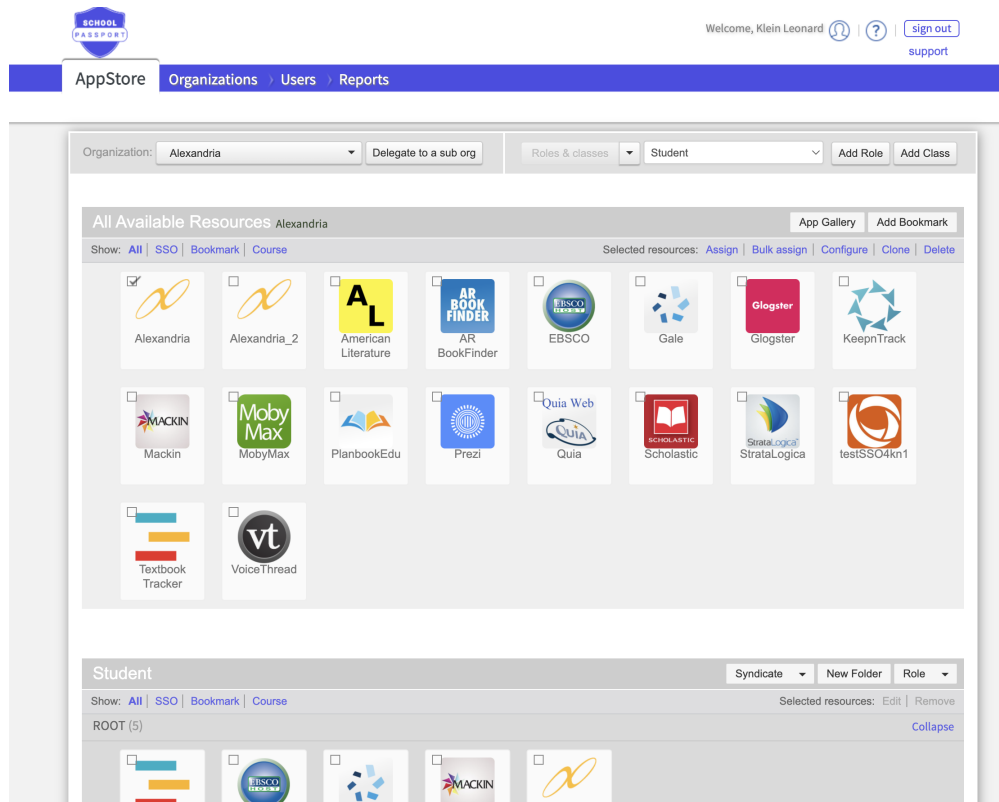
SCHOOL PASSPORT

Welcome, Klein Leonard ? sign out
support

AppStore Organizations › Users › Reports

Organization: Alexandria Delegate to a sub org Roles & classes Student Add Role Add Class

All Available Resources Alexandria App Gallery Add Bookmark

Show: All | SSO | Bookmark | Course Selected resources: Assign | Bulk assign | Configure | Clone | Delete

Alexandria
Alexandria_2
AL
American Literature
AR BOOK FINDER
AR BookFinder
EBSCO HOST
EBSCO
Gale
Glogster
Glogster
KeepnTrack
MACKIN
Mackin
Moby Max
MobyMax
PlanbookEdu
Prezi
Quia Web
QUIA
Quia
SCHOLASTIC
Scholastic
StrataLogica
StrataLogica
testSSO4kn1
Textbook Tracker
vt
VoiceThread

Student Syndicate New Folder Role

Show: All | SSO | Bookmark | Course Selected resources: Edit | Remove

ROOT (5) Collapse

EBSCO HOST
MACKIN